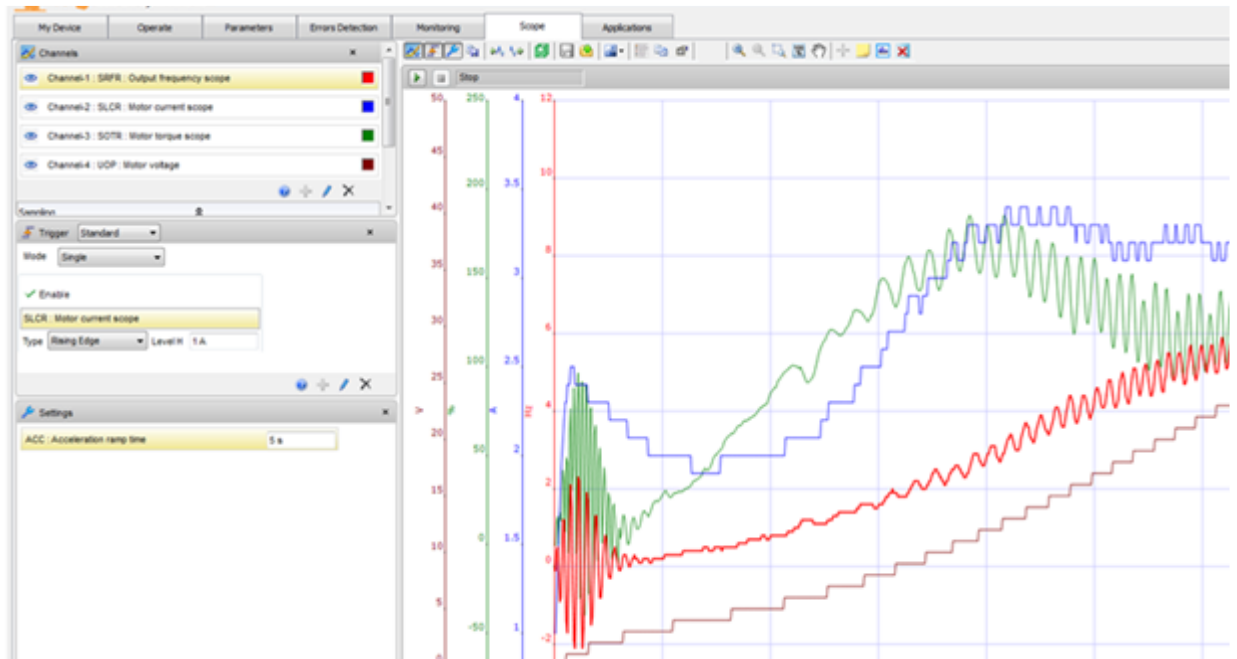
My Device | Operate | Parameters | Errors Detection | Monitoring | Scope | Applications

Channels

Channel-1 : SRFR : Output frequency scope

Channel-2 : SLCR : Motor current scope

Channel-3 : SOTR : Motor torque scope

Channel-4 : UOP : Motor voltage

Sampling

Trigger Standard

Mode Single

✓ Enable

SLCR : Motor current scope

Type Rising Edge Level H 1 A

Settings

ACC : Acceleration ramp time 5 s

Stop

50
45
40
35
30
25
20
15
10
5
0
V

250
200
150
100
50
0
-50
%

4
3.5
3
2.5
2
1.5
1
A

12
10
8
6
4
2
0
-2
Hz